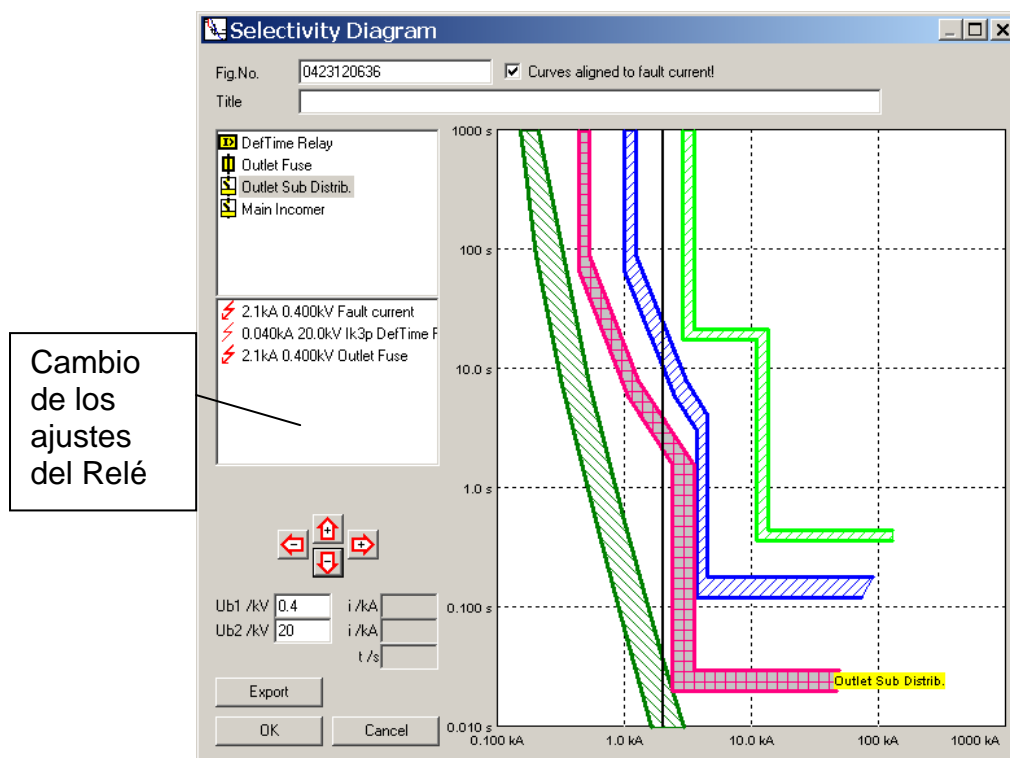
Selectivity Diagram

Fig.No. 0423120636 Curves aligned to fault current!

Title

DefTime Relay
Outlet Fuse
Outlet Sub Distrib.
Main Incomer

2.1kA 0.400kV Fault current
0.040kA 20.0kV Ik3p DefTime F
2.1kA 0.400kV Outlet Fuse

Cambio de los ajustes del Relé

Ub1 /kV 0.4 i /kA
Ub2 /kV 20 i /kA
t /s

Export

OK Cancel

1000 s
100 s
10.0 s
1.0 s
0.100 s
0.010 s
0.100 kA 1.0 kA 10.0 kA 100 kA 1000 kA

Outlet Sub Distrib.